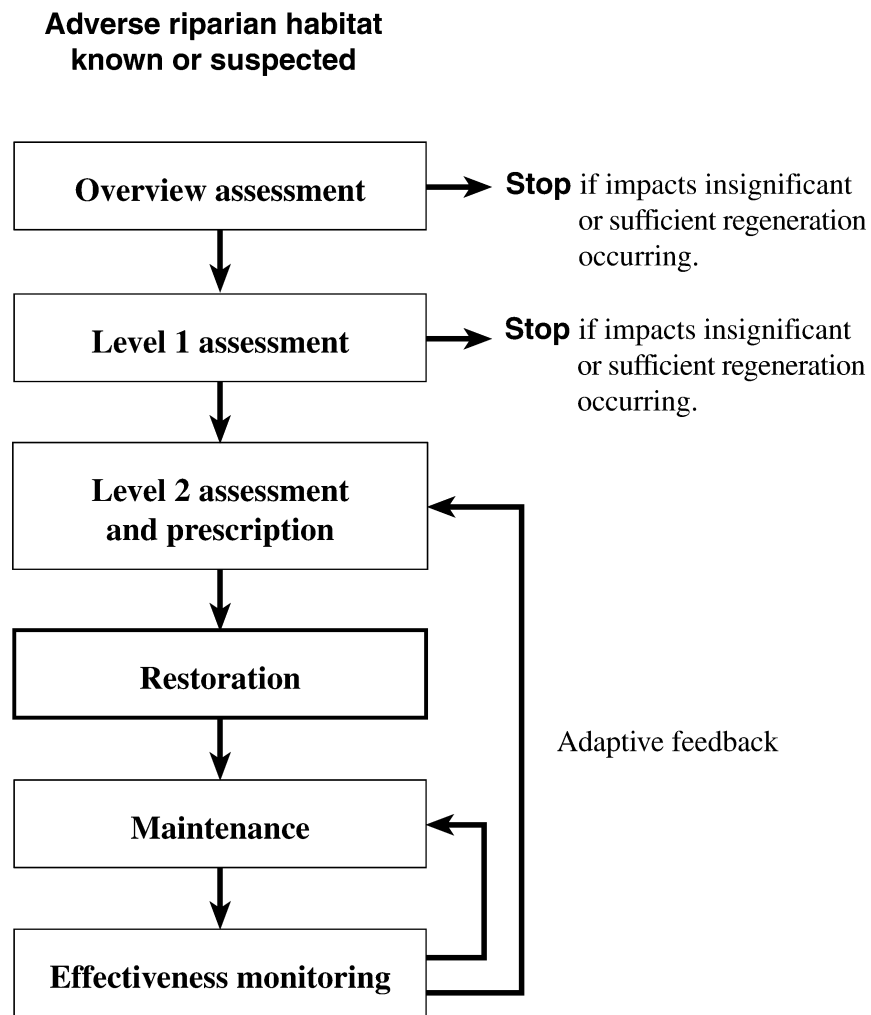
Adverse riparian habitat known or suspected

Overview assessment

Stop if impacts insignificant or sufficient regeneration occurring.

Level 1 assessment

Stop if impacts insignificant or sufficient regeneration occurring.

Level 2 assessment and prescription

Restoration

Adaptive feedback

Maintenance

Effectiveness monitoring